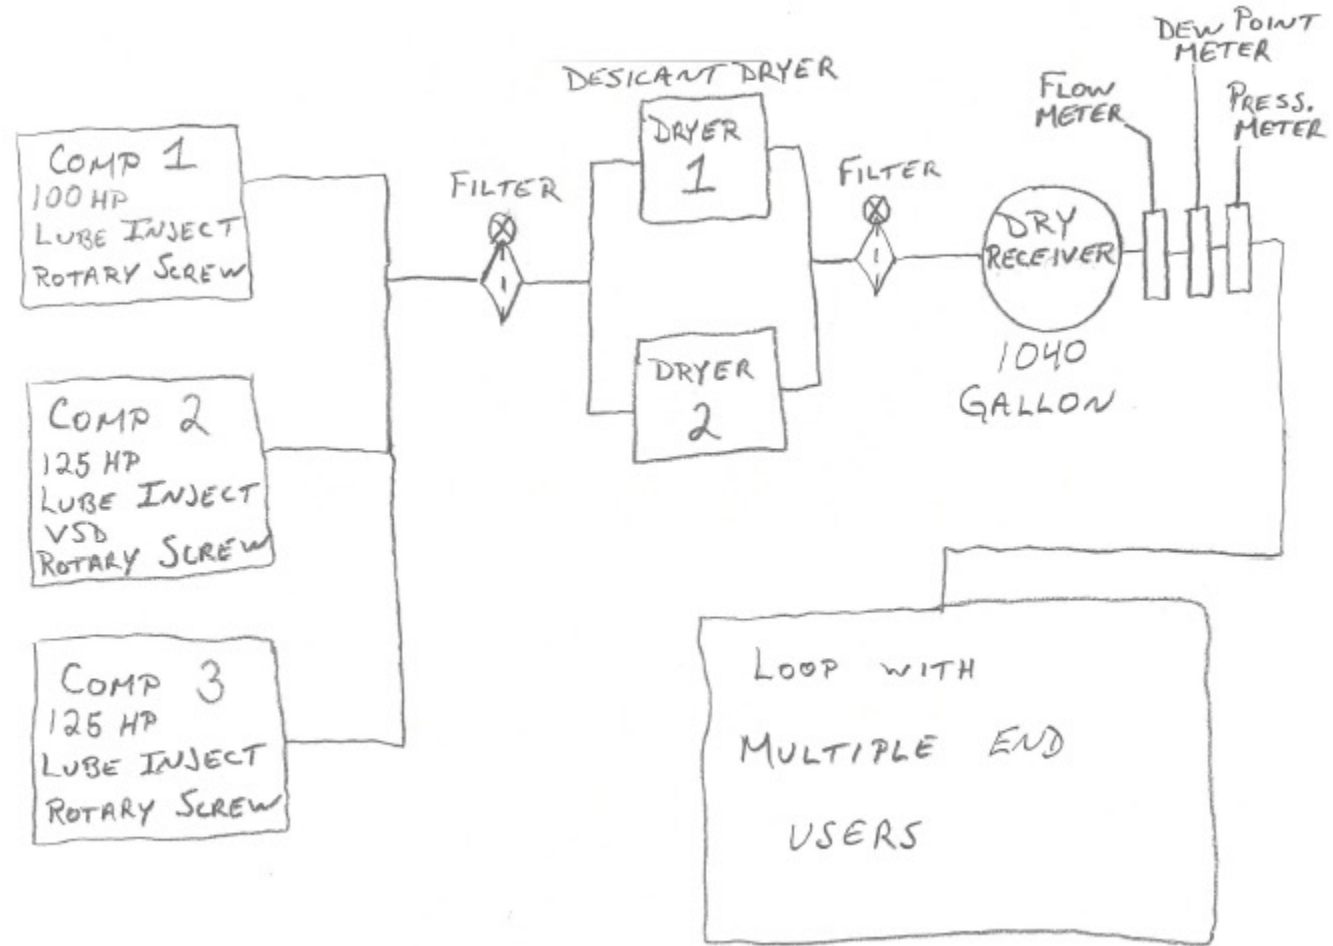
COMP 1
100 HP
LUBE INJECT
ROTARY SCREW

COMP 2
125 HP
LUBE INJECT
VSD
ROTARY SCREW

COMP 3
125 HP
LUBE INJECT
ROTARY SCREW

FILTER
1

DESICANT DRYER

DRYER
1

DRYER
2

FILTER
1

DRY
RECEIVER

1040
GALLON

FLOW
METER

DEW POINT
METER

PRESS.
METER

LOOP WITH
MULTIPLE END
USERS